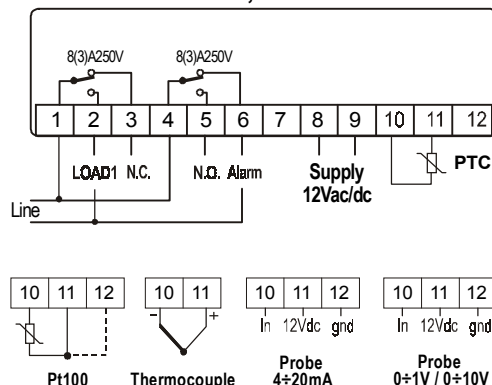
8(3)A250V
8(3)A250V
1
2
3
4
5
6
7
8
9
10
11
12
LOAD1
N.C.
N.O.
Alarm
Supply
12Vac/dc
PTC
Line

10
11
12
Pt100

10
11
-
+
Thermocouple

10
11
12
In
12Vdc
gnd
Probe
4÷20mA

10
11
12
In
12Vdc
gnd
Probe
0÷1V / 0÷10V